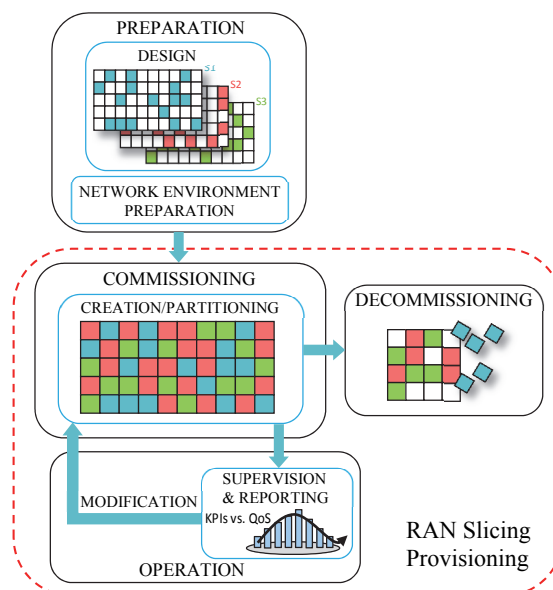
PREPARATION

DESIGN

S1

S2

S3

NETWORK ENVIRONMENT PREPARATION

COMMISSIONING

CREATION/PARTITIONING

DECOMMISSIONING

MODIFICATION

SUPERVISION & REPORTING

KPIs vs. QoS

OPERATION

RAN Slicing Provisioning